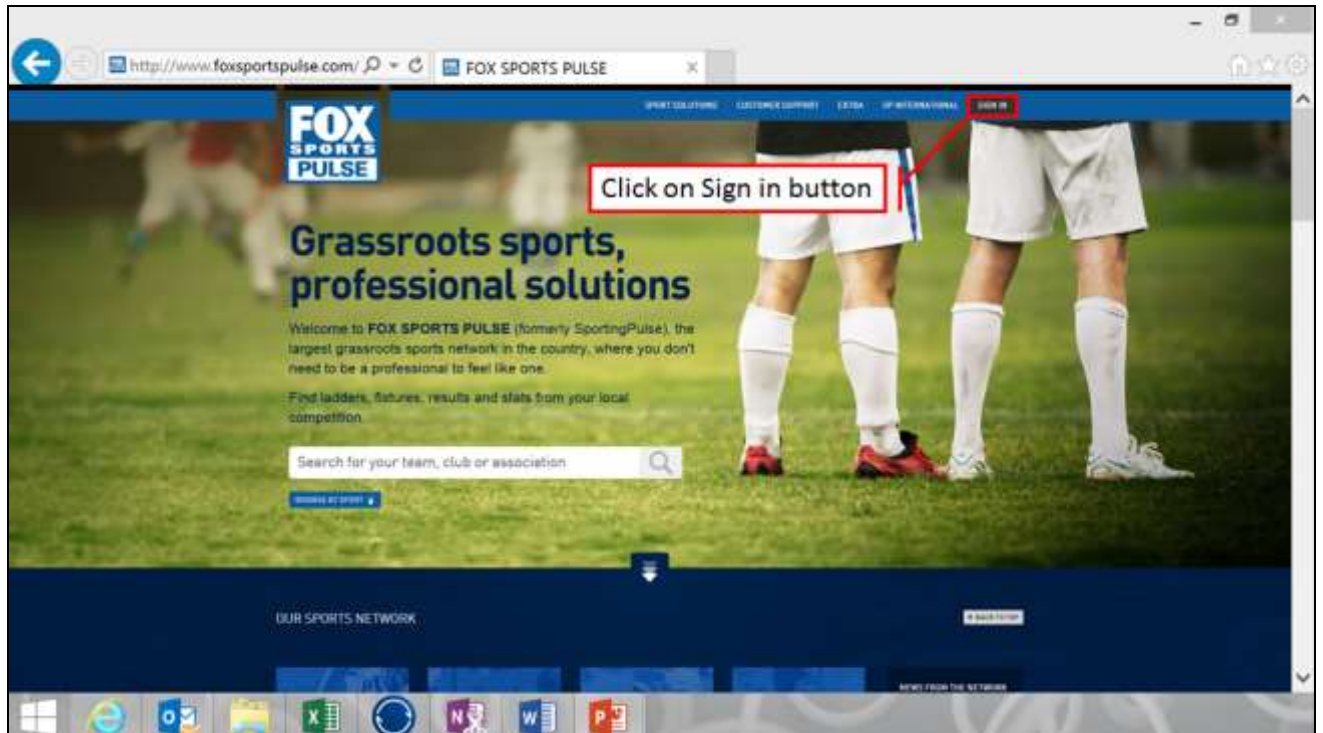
http://www.foxsportspulse.com/

FOX SPORTS PULSE

SPORT SOLUTIONS CUSTOMER SUPPORT EXTRA SP INTERNATIONAL SIGN IN

FOX SPORTS PULSE

Click on Sign in button

Grassroots sports, professional solutions

Welcome to FOX SPORTS PULSE (formerly SportingPulse), the largest grassroots sports network in the country, where you don't need to be a professional to feel like one.

Find ladders, fixtures, results and stats from your local competition.

Search for your team, club or association

BROWSE BY SPORT

OUR SPORTS NETWORK

BACK TO TOP

NEWS FROM THE NETWORK